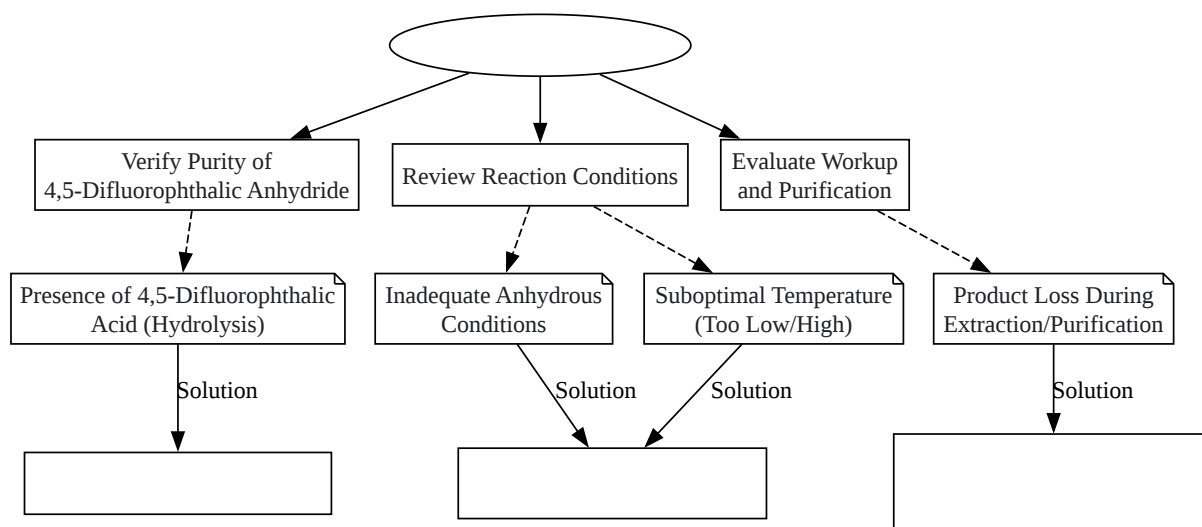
Verify Purity of 4,5-Difluorophthalic Anhydride

Review Reaction Conditions

Evaluate Workup and Purification

Presence of 4,5-Difluorophthalic Acid (Hydrolysis)

Inadequate Anhydrous Conditions

Suboptimal Temperature (Too Low/High)

Product Loss During Extraction/Purification

Solution

Solution

Solution

Solution